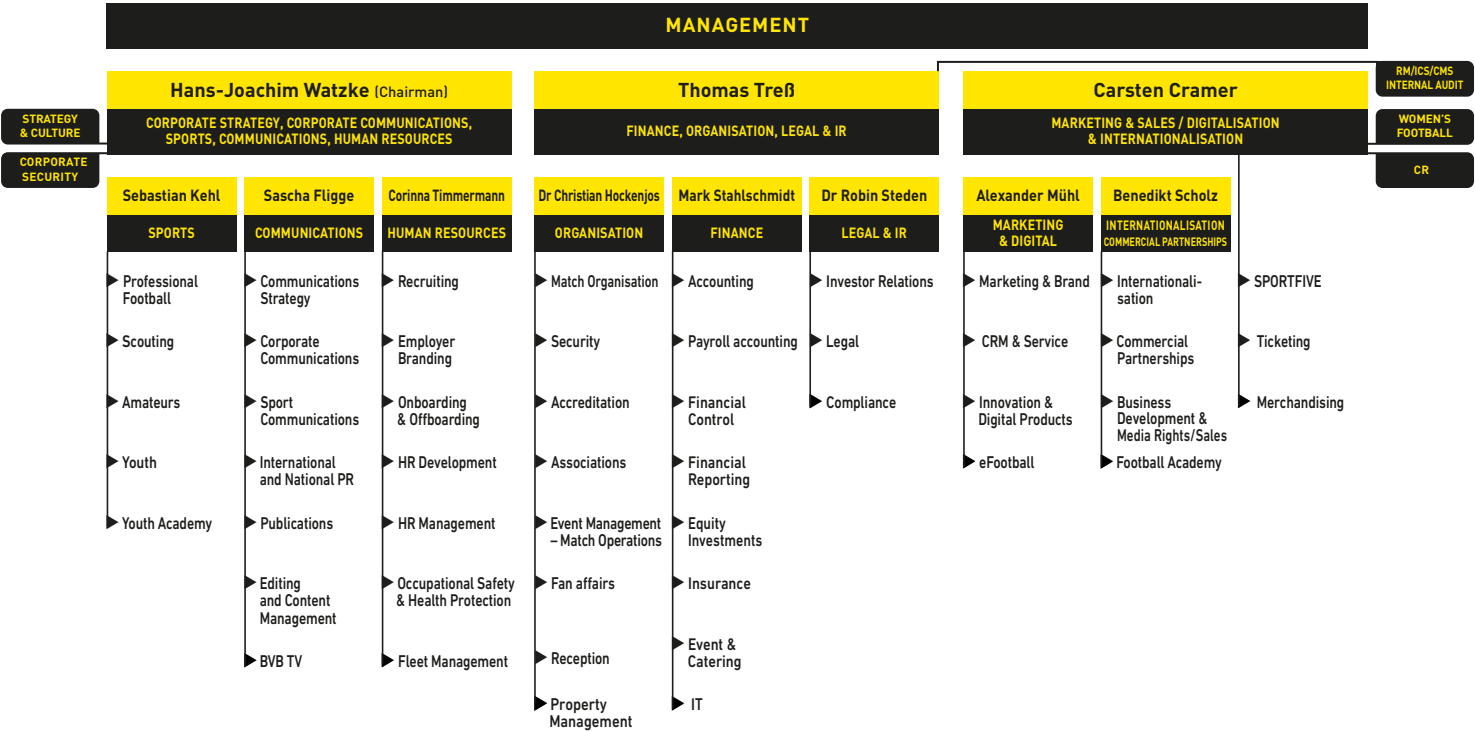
MANAGEMENT

STRATEGY & CULTURE

CORPORATE SECURITY

Hans-Joachim Watzke (Chairman)

CORPORATE STRATEGY, CORPORATE COMMUNICATIONS, SPORTS, COMMUNICATIONS, HUMAN RESOURCES

Sebastian Kehl

SPORTS

Professional Football

Scouting

Amateurs

Youth

Youth Academy

Sascha Fligge

COMMUNICATIONS

Communications Strategy

Corporate Communications

Sport Communications

International and National PR

Publications

Editing and Content Management

BVB TV

Corinna Timmermann

HUMAN RESOURCES

Recruiting

Employer Branding

Onboarding & Offboarding

HR Development

HR Management

Occupational Safety & Health Protection

Fleet Management

Thomas Treß

FINANCE, ORGANISATION, LEGAL & IR

Dr Christian Hockenjos

ORGANISATION

Match Organisation

Security

Accreditation

Associations

Event Management – Match Operations

Fan affairs

Reception

Property Management

Mark Stahlschmidt

FINANCE

Accounting

Payroll accounting

Financial Control

Financial Reporting

Equity Investments

Insurance

Event & Catering

IT

Dr Robin Steden

LEGAL & IR

Investor Relations

Legal

Compliance

Carsten Cramer

MARKETING & SALES / DIGITALISATION & INTERNATIONALISATION

RM/ICS/CMS INTERNAL AUDIT

WOMEN'S FOOTBALL

CR

Alexander Mühl

MARKETING & DIGITAL

Marketing & Brand

CRM & Service

Innovation & Digital Products

eFootball

Benedikt Scholz

INTERNATIONALISATION COMMERCIAL PARTNERSHIPS

Internationalisation

Commercial Partnerships

Business Development & Media Rights/Sales

Football Academy

SPORTFIVE

Ticketing

Merchandising